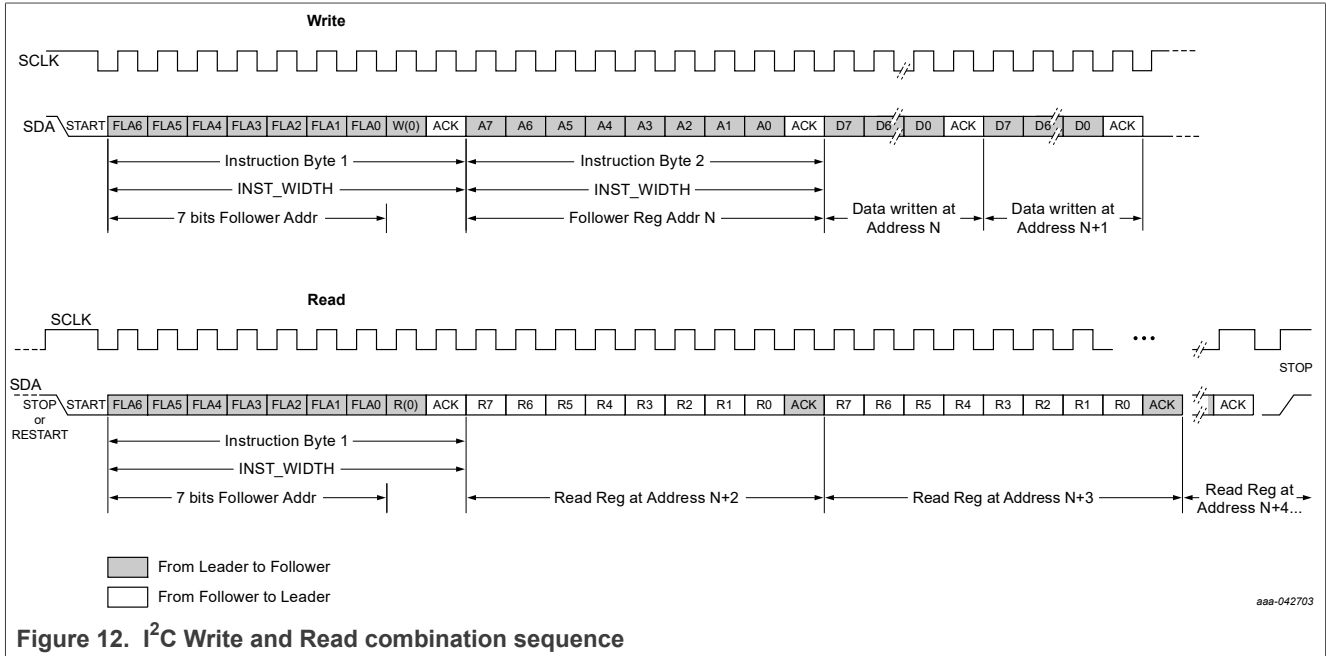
Write

SCLK

SDA START FLA6 FLA5 FLA4 FLA3 FLA2 FLA1 FLA0 W(0) ACK A7 A6 A5 A4 A3 A2 A1 A0 ACK D7 D6 D0 ACK D7 D6 D0 ACK

Instruction Byte 1

Instruction Byte 2

INST_WIDTH

INST_WIDTH

7 bits Follower Addr

Follower Reg Addr N

Data written at Address N

Data written at Address N+1

Read

SCLK

...

STOP

SDA

STOP or RESTART START FLA6 FLA5 FLA4 FLA3 FLA2 FLA1 FLA0 R(0) ACK R7 R6 R5 R4 R3 R2 R1 R0 ACK R7 R6 R5 R4 R3 R2 R1 R0 ACK ACK

Instruction Byte 1

INST_WIDTH

7 bits Follower Addr

Read Reg at Address N+2

Read Reg at Address N+3

Read Reg at Address N+4...

From Leader to Follower

From Follower to Leader

aaa-042703

Figure 12. I$^2$C Write and Read combination sequence